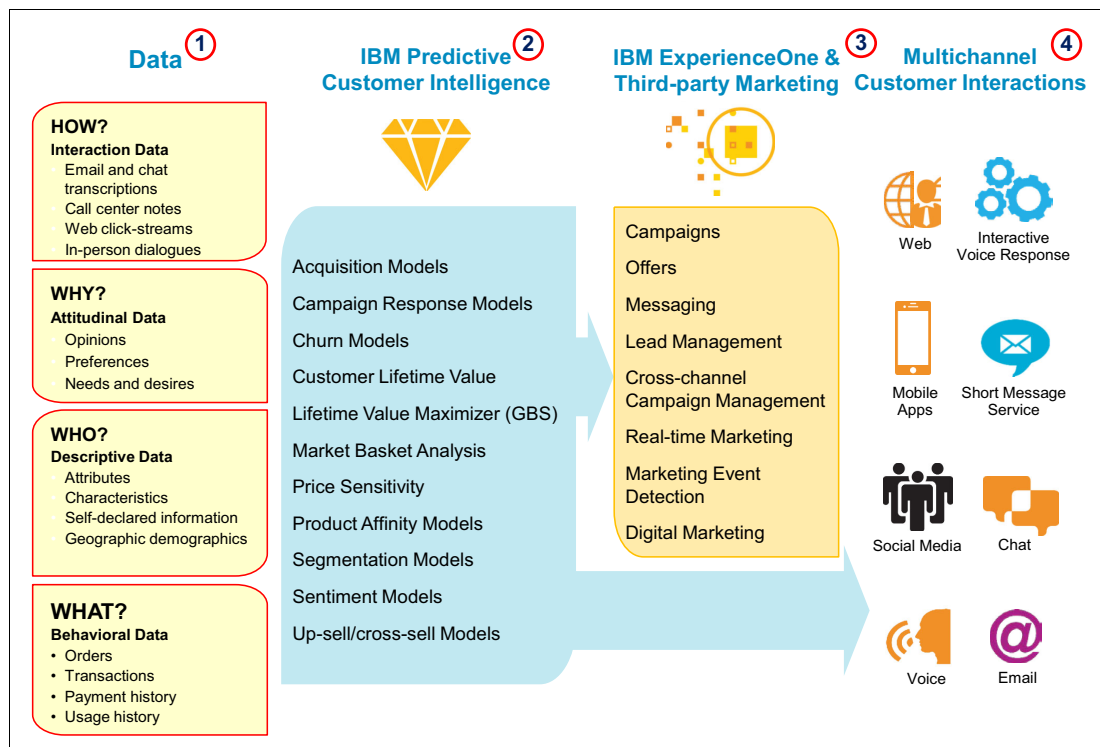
Data 1

IBM Predictive Customer Intelligence 2

IBM ExperienceOne & Third-party Marketing 3

Multichannel Customer Interactions 4

HOW?
Interaction Data
• Email and chat transcriptions
• Call center notes
• Web click-streams
• In-person dialogues

WHY?
Attitudinal Data
• Opinions
• Preferences
• Needs and desires

WHO?
Descriptive Data
• Attributes
• Characteristics
• Self-declared information
• Geographic demographics

WHAT?
Behavioral Data
• Orders
• Transactions
• Payment history
• Usage history

Acquisition Models
Campaign Response Models
Churn Models
Customer Lifetime Value
Lifetime Value Maximizer (GBS)
Market Basket Analysis
Price Sensitivity
Product Affinity Models
Segmentation Models
Sentiment Models
Up-sell/cross-sell Models

Campaigns
Offers
Messaging
Lead Management
Cross-channel Campaign Management
Real-time Marketing
Marketing Event Detection
Digital Marketing

Web
Interactive Voice Response
Mobile Apps
Short Message Service
Social Media
Chat
Voice
Email